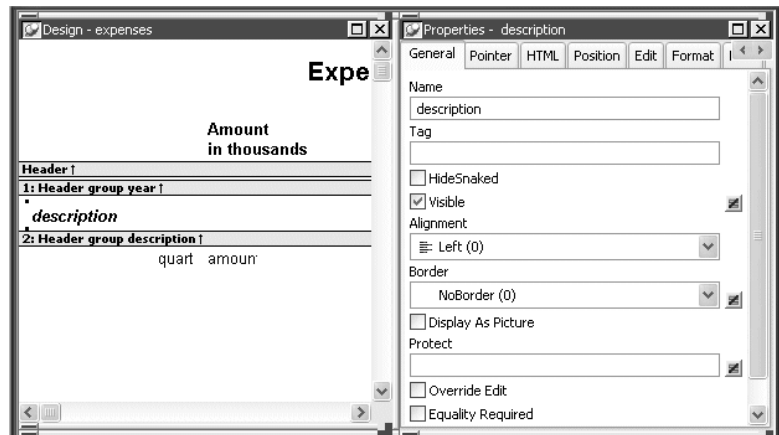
Design - expenses

Expe

Amount in thousands

Header ↑

1: Header group year ↑

description

2: Header group description ↑

quart amoun

Properties - description

General | Pointer | HTML | Position | Edit | Format

Name

description

Tag

HideSnaked

Visible

Alignment

Left (0)

Border

NoBorder (0)

Display As Picture

Protect

Override Edit

Equality Required